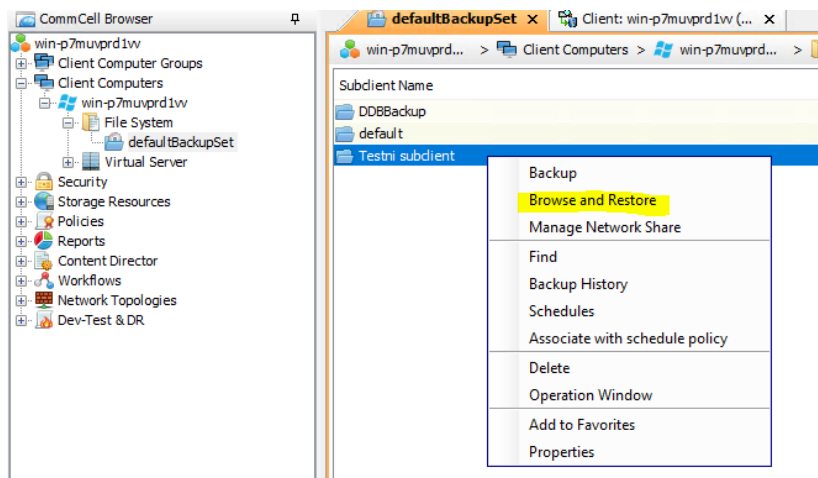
CommCell Browser

win-p7muvprd1vv
Client Computer Groups
Client Computers
win-p7muvprd1vv
File System
defaultBackupSet
Virtual Server
Security
Storage Resources
Policies
Reports
Content Director
Workflows
Network Topologies
Dev-Test & DR

defaultBackupSet ×
Client: win-p7muvprd1vv (... ×

win-p7muvprd... > Client Computers > win-p7muvprd... >

Subclient Name
DDBBackup
default
Testni subclient

Backup
Browse and Restore
Manage Network Share
Find
Backup History
Schedules
Associate with schedule policy
Delete
Operation Window
Add to Favorites
Properties